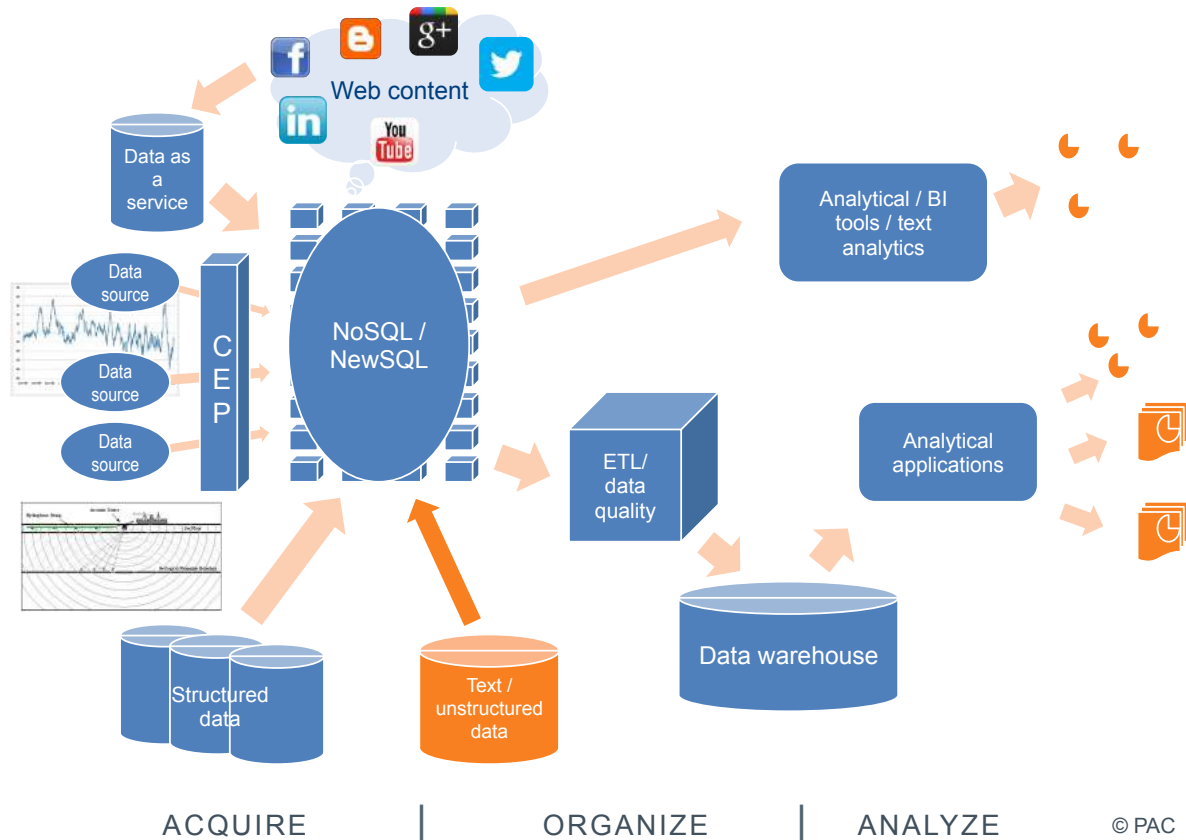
Web content

Data as a service

Data source

Data source

Data source

CEP

NoSQL / NewSQL

Analytical / BI tools / text analytics

ETL/ data quality

Analytical applications

Data warehouse

Structured data

Text / unstructured data

ACQUIRE | ORGANIZE | ANALYZE

© PAC